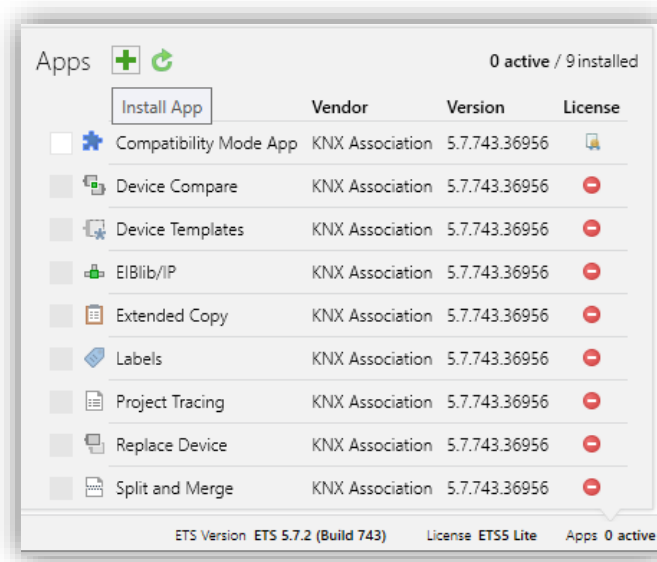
Apps

0 active / 9 installed

Install App

| | Vendor | Version | License |
|---|---|---|---|
| Compatibility Mode App | KNX Association | 5.7.743.36956 | |
| Device Compare | KNX Association | 5.7.743.36956 | |
| Device Templates | KNX Association | 5.7.743.36956 | |
| EIBlib/IP | KNX Association | 5.7.743.36956 | |
| Extended Copy | KNX Association | 5.7.743.36956 | |
| Labels | KNX Association | 5.7.743.36956 | |
| Project Tracing | KNX Association | 5.7.743.36956 | |
| Replace Device | KNX Association | 5.7.743.36956 | |
| Split and Merge | KNX Association | 5.7.743.36956 | |

ETS Version ETS 5.7.2 (Build 743) License ETS5 Lite Apps 0 active